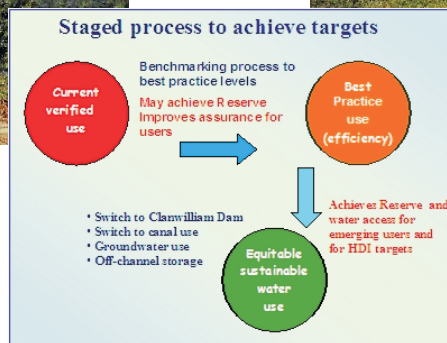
Staged process to achieve targets

Current verified use

Benchmarking process to best practice levels

May achieve Reserve Improves assurance for users

Best Practice use (efficiency)

• Switch to Clanwilliam Dam
• Switch to canal use
• Groundwater use
• Off-channel storage

Equitable sustainable water use

Achieves Reserve and water access for emerging users and for HDI targets